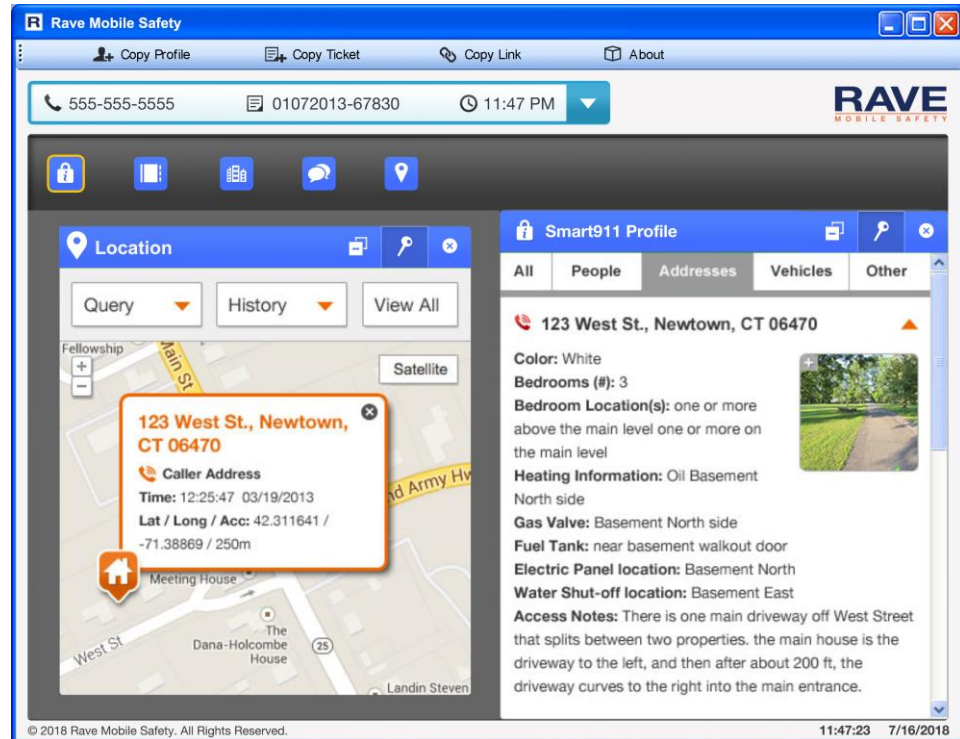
Rave Mobile Safety

Copy Profile  Copy Ticket  Copy Link  About

555-555-5555  01072013-67830  11:47 PM

RAVE
MOBILE SAFETY

Location

Query  History  View All

Fellowship
Main St
Satellite

123 West St., Newtown, CT 06470
Caller Address
Time: 12:25:47 03/19/2013
Lat / Long / Acc: 42.311641 / -71.38869 / 250m

nd Army Hw
Meeting House
The Dana-Holcombe House
West St
25
Landin Steven

Smart911 Profile

| All | People | Addresses | Vehicles | Other |
|---|---|---|---|---|

123 West St., Newtown, CT 06470

Color: White
Bedrooms (#): 3
Bedroom Location(s): one or more above the main level one or more on the main level
Heating Information: Oil Basement North side
Gas Valve: Basement North side
Fuel Tank: near basement walkout door
Electric Panel location: Basement North
Water Shut-off location: Basement East
Access Notes: There is one main driveway off West Street that splits between two properties. the main house is the driveway to the left, and then after about 200 ft, the driveway curves to the right into the main entrance.

© 2018 Rave Mobile Safety. All Rights Reserved.  11:47:23  7/16/2018